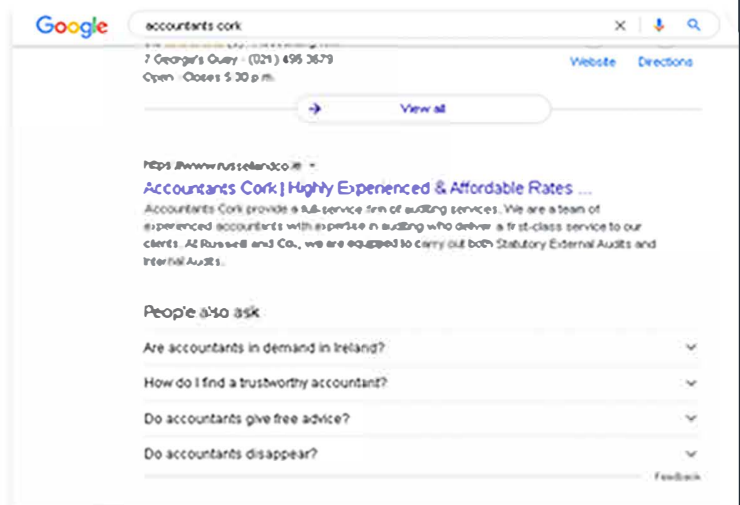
Google

accountants cork

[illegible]

7 George's Quay · (021) 496 3679

Open · Closes 5:30 p.m.

Website

Directions

View all

https://www.russelland.co.ie ›

Accountants Cork | Highly Experienced & Affordable Rates ...

Accountants Cork provide a full-service firm of auditing services. We are a team of experienced accountants with expertise in auditing who deliver a first-class service to our clients. At Russell and Co., we are equipped to carry out both Statutory External Audits and Internal Audits.

People also ask

Are accountants in demand in Ireland?

How do I find a trustworthy accountant?

Do accountants give free advice?

Do accountants disappear?

Feedback